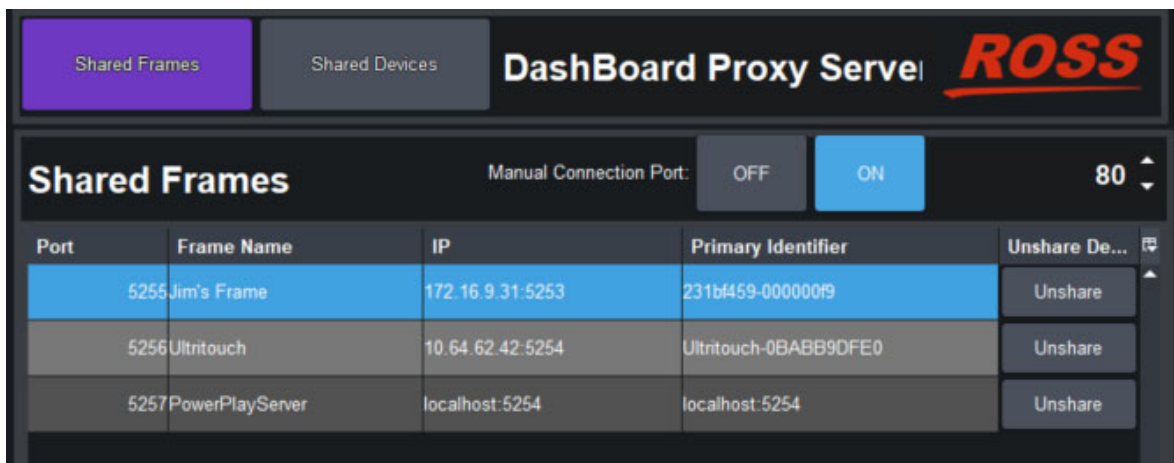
Shared Frames

Shared Devices

DashBoard Proxy Server

ROSS

Shared Frames

Manual Connection Port:

OFF

ON

80

| Port | Frame Name | IP | Primary Identifier | Unshare De... |
|---|---|---|---|---|
| 5255 | Jim's Frame | 172.16.9.31:5253 | 231bf459-000000f9 | Unshare |
| 5256 | Ultritouch | 10.64.62.42:5254 | Ultritouch-0BABB9DFE0 | Unshare |
| 5257 | PowerPlayServer | localhost:5254 | localhost:5254 | Unshare |